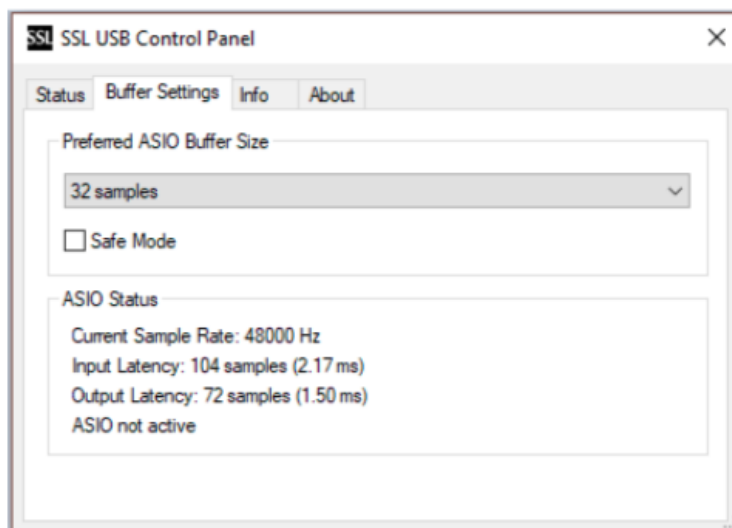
SSL SSL USB Control Panel

×

Status Buffer Settings Info About

Preferred ASIO Buffer Size

32 samples

Safe Mode

ASIO Status

Current Sample Rate: 48000 Hz
Input Latency: 104 samples (2.17 ms)
Output Latency: 72 samples (1.50 ms)
ASIO not active